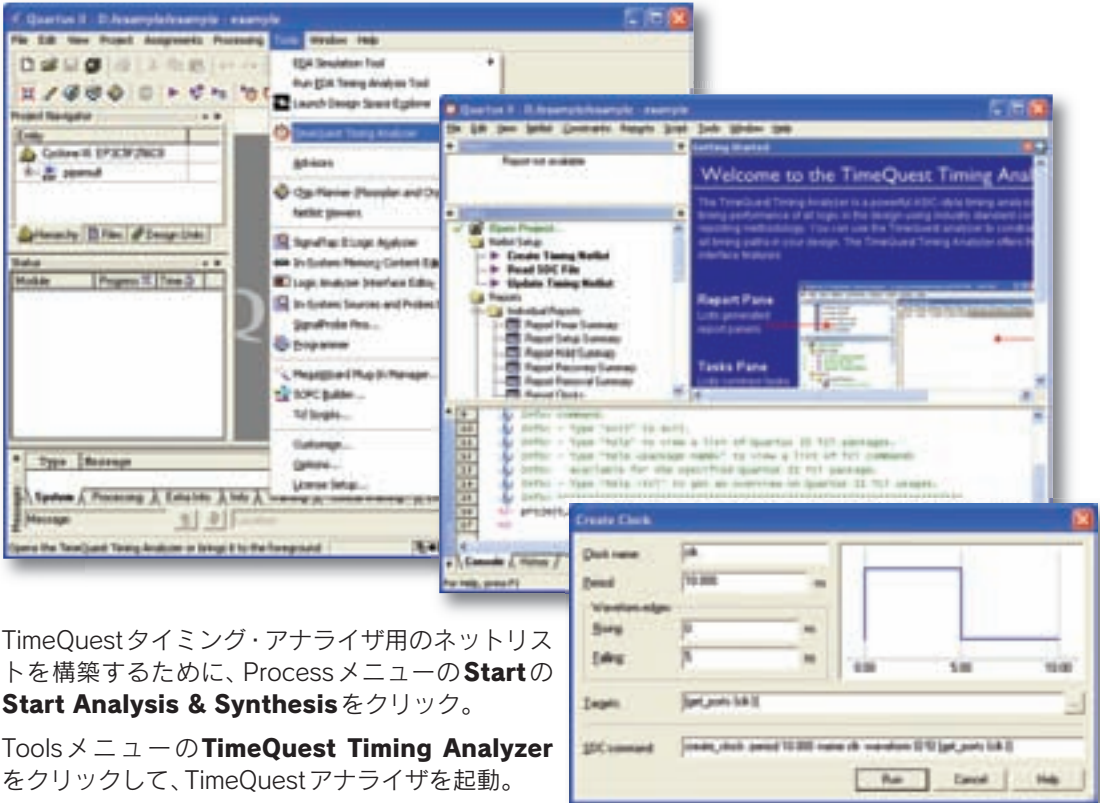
Quartus II - D:/example/example - example

File Edit View Project Assignments Processing Tools Window Help

EDA Simulation Tool
Run EDA Timing Analysis Tool
Launch Design Space Explorer
TimeQuest Timing Analyzer
Advisors
Chip Planner (Floorplan and Chip Editor)
Netlist Viewers
SignalTap II Logic Analyzer
In-System Memory Content Editor
Logic Analyzer Interface Editor
In-System Sources and Probes Editor
SignalProbe Pins...
Programmer
MegaWizard Plug-In Manager...
SOPC Builder...
Tcl Scripts...
Customize...
Options...
License Setup...

Project Navigator
Entity
Cyclone II: EP2C35F672C6
pipemult
Hierarchy Files Design Units
Status
Module Progress % Time
Type Message
System Processing Extra Info Info Warning
Message
Location
Opens the TimeQuest Timing Analyzer or brings it to the foreground

Quartus II - D:/example/example - example
File Edit View Netlist Constraints Reports Script Tools Window Help
Report not available
Getting Started
Welcome to the TimeQuest Timing Analyzer
The TimeQuest Timing Analyzer is a powerful ASIC-style timing analysis tool that validates the timing performance of all logic in the design using industry standard constraint, analysis, and reporting methodology. You can use the TimeQuest analyzer to constrain, analyze, and report all timing paths in your design. The TimeQuest Timing Analyzer offers the following interface features:
Report Pane
Lists generated report panels
Tasks Pane
Open Project...
Netlist Setup
Create Timing Netlist
Read SDC File
Update Timing Netlist
Reports
Individual Reports
Report Fmax Summary
Report Setup Summary
Report Hold Summary
Report Recovery Summary
Report Removal Summary
Report Clocks
Info: Command:
Info: - Type "exit" to exit.
Info: - Type "help" to view a list of Quartus II Tcl packages.
Info: - Type "help <package name>" to view a list of Tcl commands
Info: available for the specified Quartus II Tcl package.
Info: - Type "help -tcl" to get an overview on Quartus II Tcl usages.
Console History
For Help, press F1

Create Clock
Clock name: clk
Period: 10.000 ns
Waveform edges
Rising: 0 ns
Falling: 5 ns
0.00 5.00 10.00
Targets: [get_ports {clk}]
SDC command: create_clock -period 10.000 -name clk -waveform {0 5} [get_ports {clk}]
Run Cancel Help

TimeQuestタイミング・アナライザ用のネットリストを構築するために、Processメニューの**Start**の**Start Analysis & Synthesis**をクリック。

Toolsメニューの**TimeQuest Timing Analyzer**をクリックして、TimeQuestアナライザを起動。